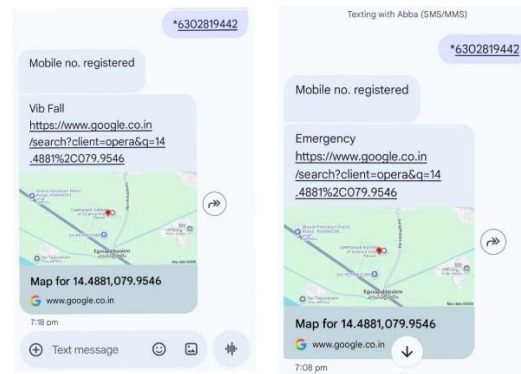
*6302819442

Mobile no. registered

Vib Fall
https://www.google.co.in/search?client=opera&q=14.4881%2C079.9546

Map for 14.4881,079.9546
www.google.co.in

7:18 pm

Text message

Texting with Abba (SMS/MMS)

*6302819442

Mobile no. registered

Emergency
https://www.google.co.in/search?client=opera&q=14.4881%2C079.9546

Map for 14.4881,079.9546
www.google.co.in

7:08 pm